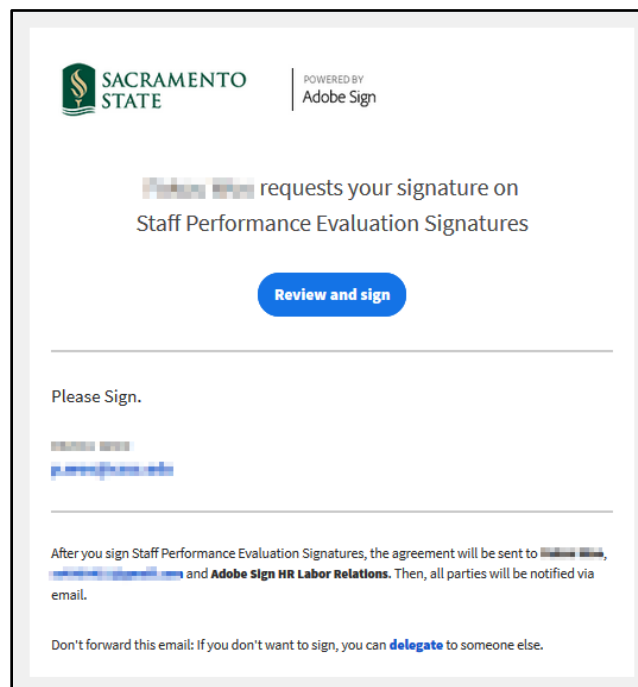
SACRAMENTO STATE | POWERED BY Adobe Sign

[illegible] requests your signature on Staff Performance Evaluation Signatures

Review and sign

Please Sign.

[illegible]
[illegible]

After you sign Staff Performance Evaluation Signatures, the agreement will be sent to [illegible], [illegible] and **Adobe Sign HR Labor Relations**. Then, all parties will be notified via email.

Don't forward this email: If you don't want to sign, you can delegate to someone else.